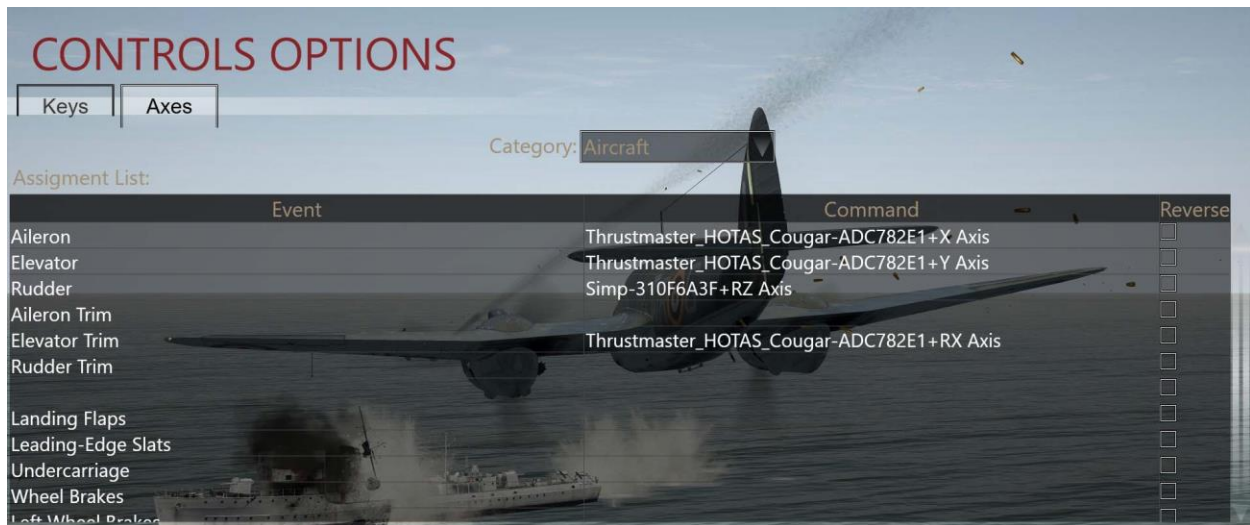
CONTROLS OPTIONS

Keys | Axes

Category: Aircraft

Assigment List:

| Event | Command | Reverse |
|---|---|---|
| Aileron | Thrustmaster_HOTAS_Cougar-ADC782E1+X Axis | |
| Elevator | Thrustmaster_HOTAS_Cougar-ADC782E1+Y Axis | |
| Rudder | Simp-310F6A3F+RZ Axis | |
| Aileron Trim | | |
| Elevator Trim | Thrustmaster_HOTAS_Cougar-ADC782E1+RX Axis | |
| Rudder Trim | | |
| | | |
| Landing Flaps | | |
| Leading-Edge Slats | | |
| Undercarriage | | |
| Wheel Brakes | | |
| Left Wheel Brakes | | |